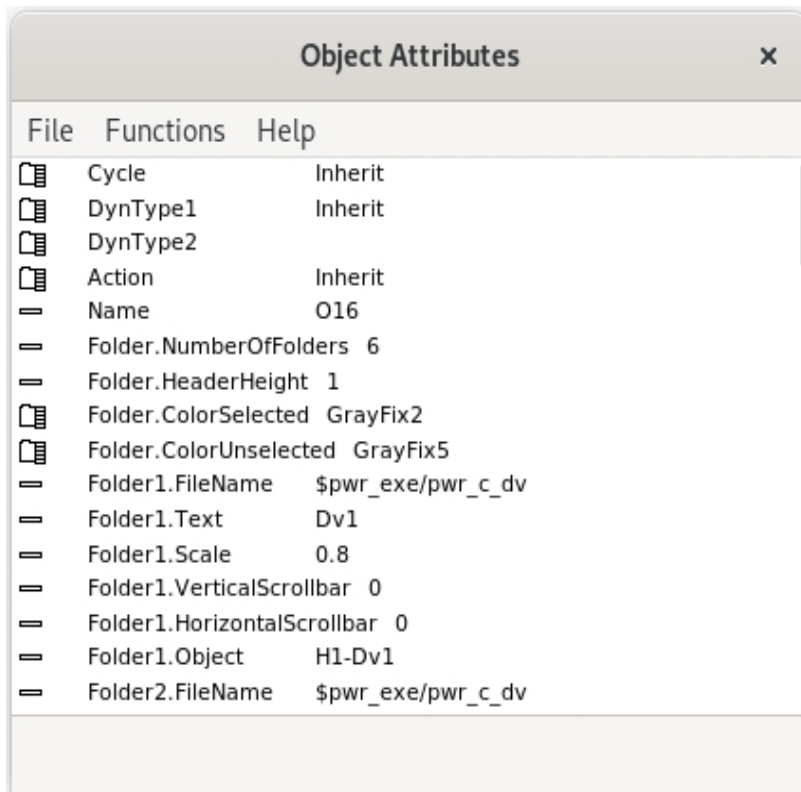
Object Attributes ×

File Functions Help

| | |
|---|---|
| Cycle | Inherit |
| DynType1 | Inherit |
| DynType2 | |
| Action | Inherit |
| Name | O16 |
| Folder.NumberOfFolders | 6 |
| Folder.HeaderHeight | 1 |
| Folder.ColorSelected | GrayFix2 |
| Folder.ColorUnselected | GrayFix5 |
| Folder1.FileName | \$pwr_exe/pwr_c_dv |
| Folder1.Text | Dv1 |
| Folder1.Scale | 0.8 |
| Folder1.VerticalScrollbar | 0 |
| Folder1.HorizontalScrollbar | 0 |
| Folder1.Object | H1-Dv1 |
| Folder2.FileName | \$pwr_exe/pwr_c_dv |